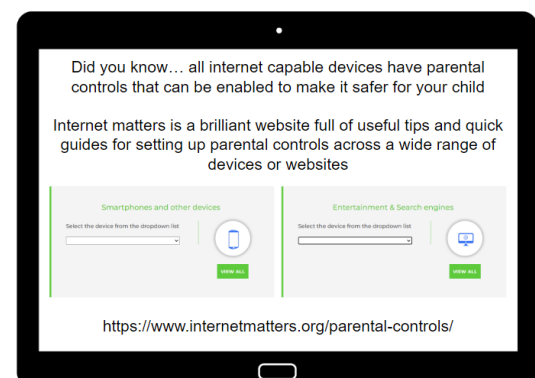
Did you know… all internet capable devices have parental controls that can be enabled to make it safer for your child

Internet matters is a brilliant website full of useful tips and quick guides for setting up parental controls across a wide range of devices or websites

Smartphones and other devices

Select the device from the dropdown list

VIEW ALL

Entertainment & Search engines

Select the device from the dropdown list

VIEW ALL

https://www.internetmatters.org/parental-controls/